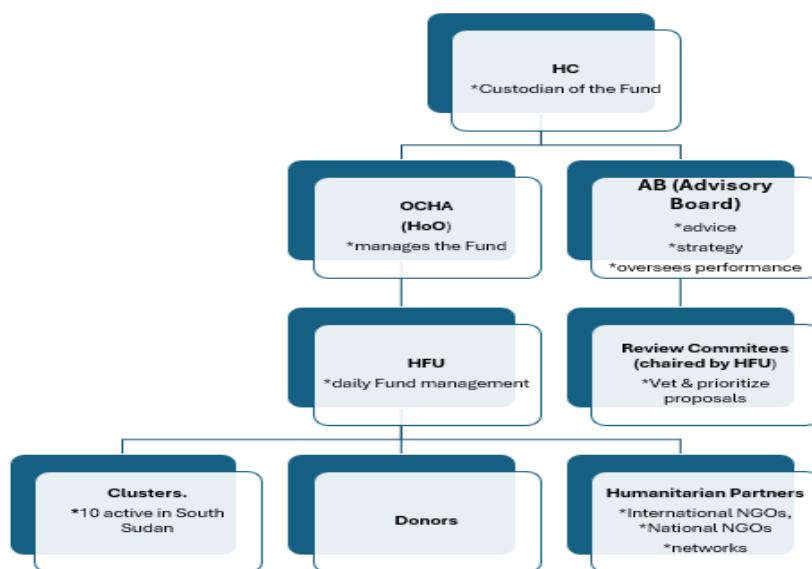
HC
*Custodian of the Fund

OCHA
(HoO)
*manages the Fund

AB (Advisory Board)
*advice
*strategy
*oversees performance

HFU
*daily Fund management

Review Commitees (chaired by HFU)
*Vet & prioritize proposals

Clusters.
*10 active in South Sudan

Donors

Humanitarian Partners
*International NGOs,
*National NGOs
*networks